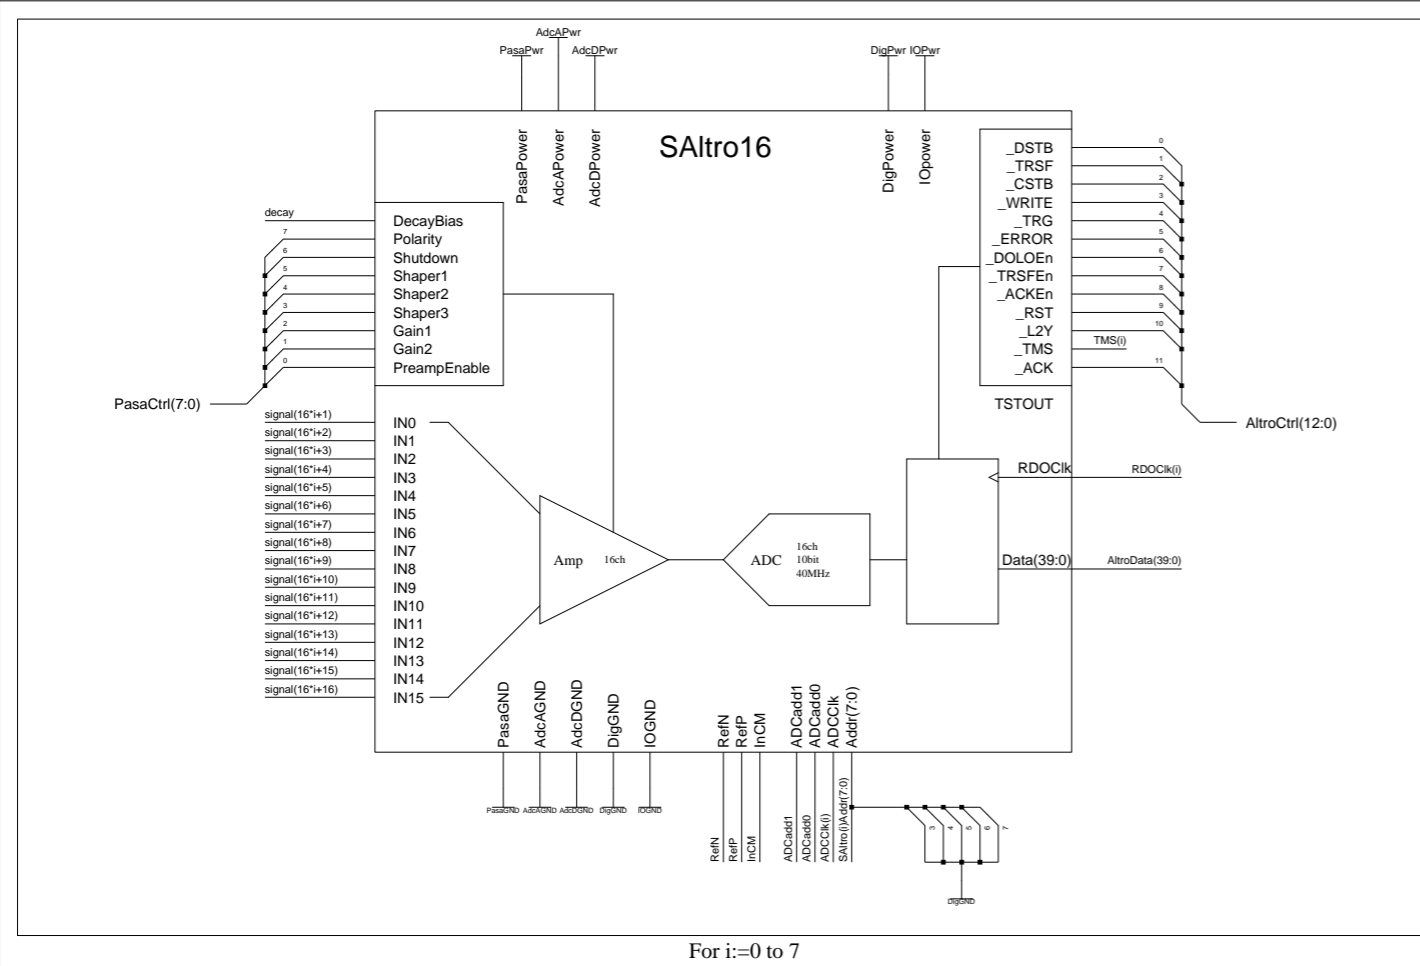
AdcAPwr
PasaPwr AdcDPwr
DigPwr IOPwr

PasaPower
AdcAPower
AdcDPower
SAltro16
DigPower
IOpower

decay
7
6
5
4
3
2
1
0

DecayBias
Polarity
Shutdown
Shaper1
Shaper2
Shaper3
Gain1
Gain2
PreampEnable

PasaCtrl(7:0)

_DSTB
_TRSF
_CSTB
_WRITE
_TRG
_ERROR
_DOLOEn
_TRSFEn
_ACKEn
_RST
_L2Y
_TMS
_ACK
TSTOUT

0
1
2
3
4
5
6
7
8
9
10
TMS(i)
11

AltroCtrl(12:0)

signal(16*i+1)
signal(16*i+2)
signal(16*i+3)
signal(16*i+4)
signal(16*i+5)
signal(16*i+6)
signal(16*i+7)
signal(16*i+8)
signal(16*i+9)
signal(16*i+10)
signal(16*i+11)
signal(16*i+12)
signal(16*i+13)
signal(16*i+14)
signal(16*i+15)
signal(16*i+16)

IN0
IN1
IN2
IN3
IN4
IN5
IN6
IN7
IN8
IN9
IN10
IN11
IN12
IN13
IN14
IN15

Amp 16ch
ADC 16ch 10bit 40MHz

RDOClk
RDOClk(i)
Data(39:0)
AltroData(39:0)

PasaGND
AdcAGND
AdcDGND
DigGND
IOGND
RefN
RefP
InCM
ADCadd1
ADCadd0
ADCClk
Addr(7:0)

PasaGND AdcAGND AdcDGND DigGND IOGND

RefN
RefP
InCM
ADCadd1
ADCadd0
ADCClk(i)
SAltro(i)Addr(7:0)

3
4
5
6
7

digGND

For i:=0 to 7